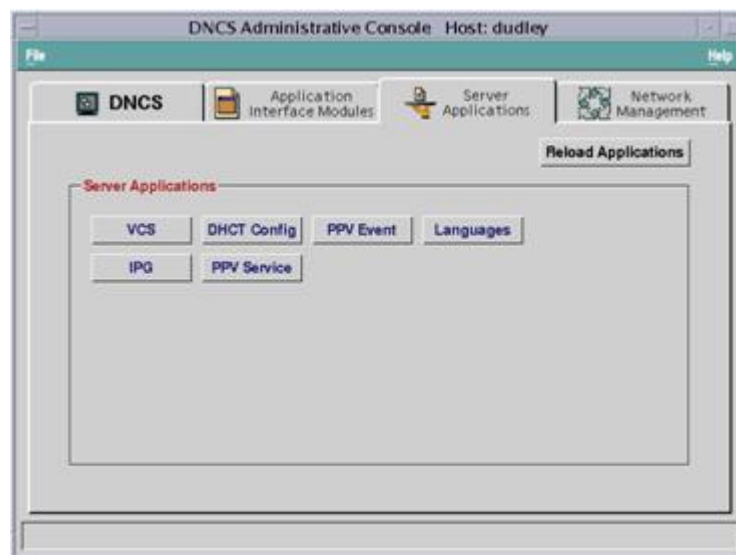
DNCS Administrative Console Host: dudley

File

Help

DNCS

Application Interface Modules

Server Applications

Network Management

Reload Applications

Server Applications

VCS

DHCT Config

PPV Event

Languages

IPG

PPV Service